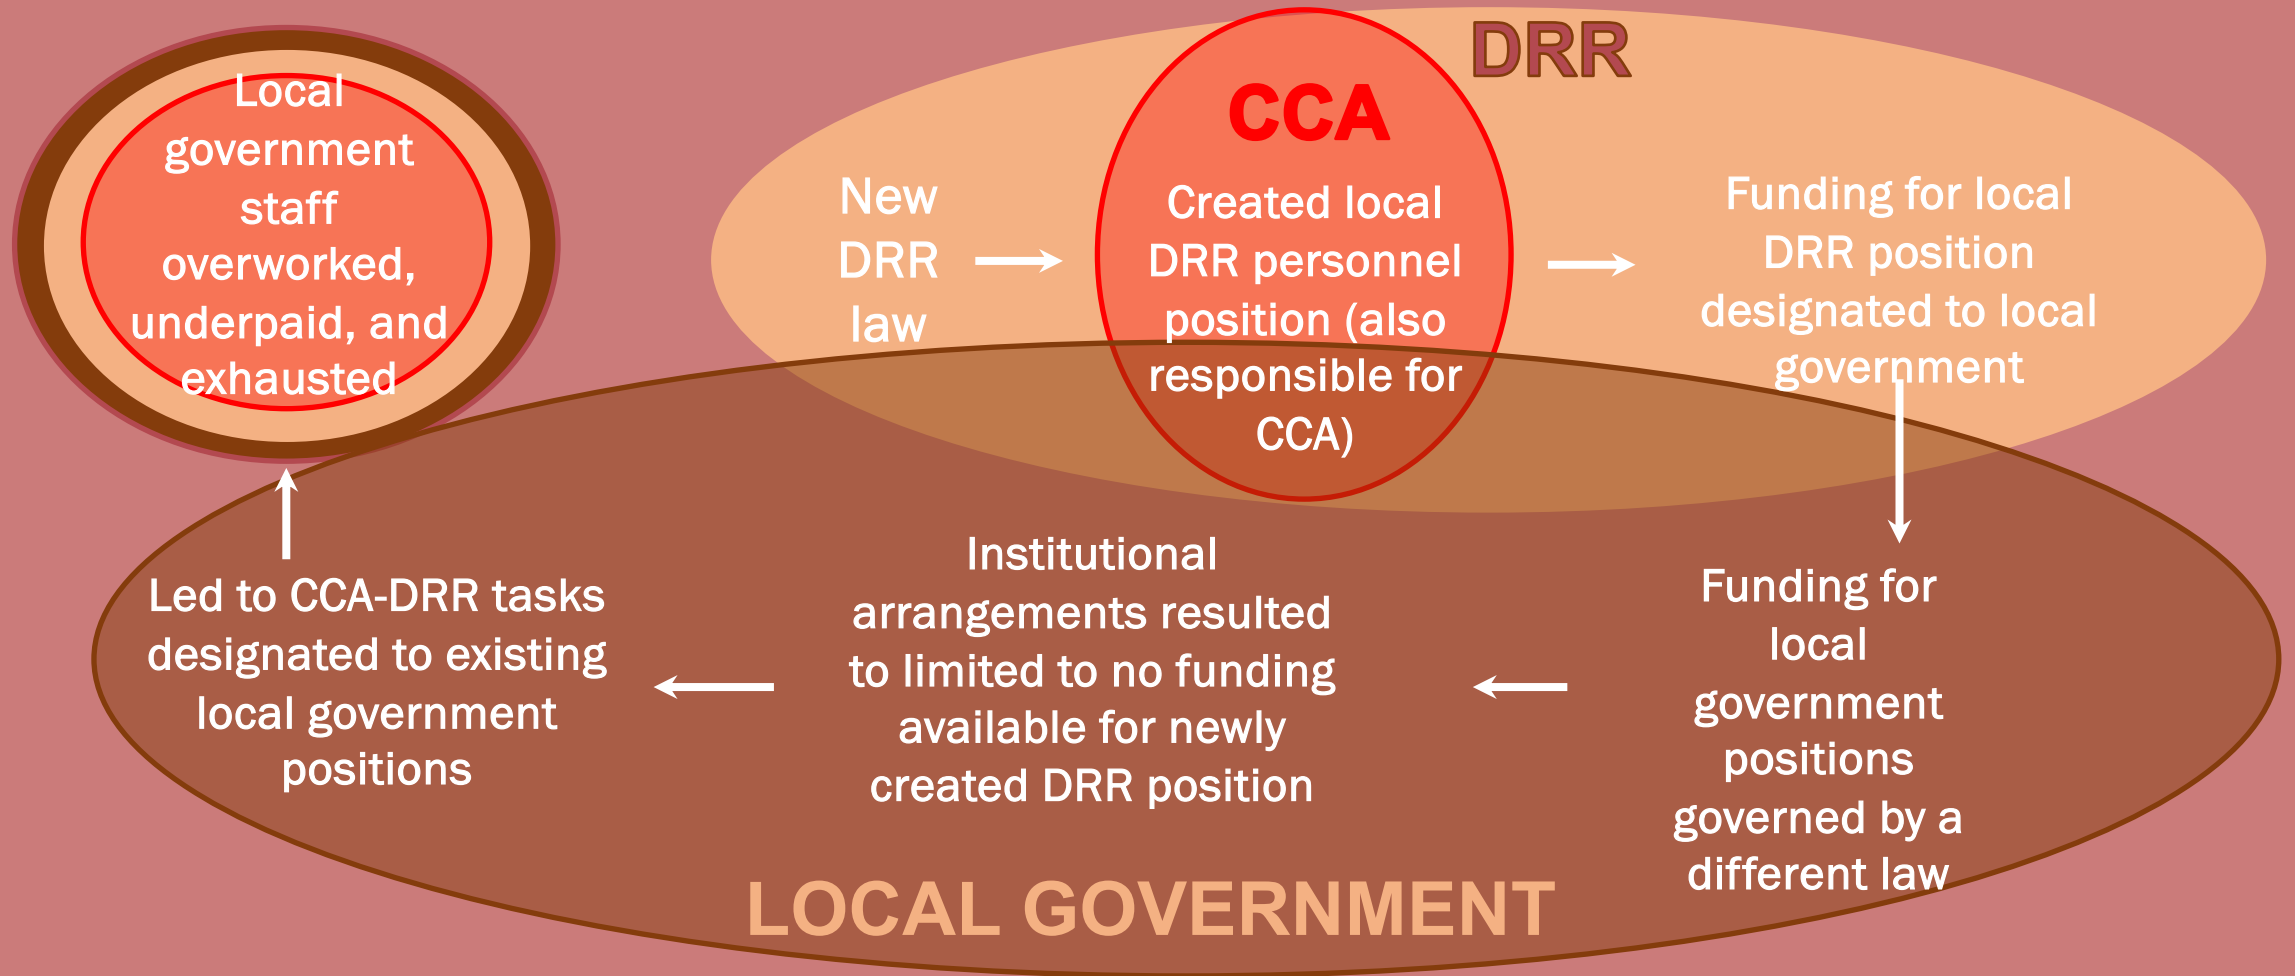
DRR

CCA

New DRR law

Created local DRR personnel position (also responsible for CCA)

Funding for local DRR position designated to local government

Funding for local government positions governed by a different law

Institutional arrangements resulted to limited to no funding available for newly created DRR position

Led to CCA-DRR tasks designated to existing local government positions

Local government staff overworked, underpaid, and exhausted

LOCAL GOVERNMENT